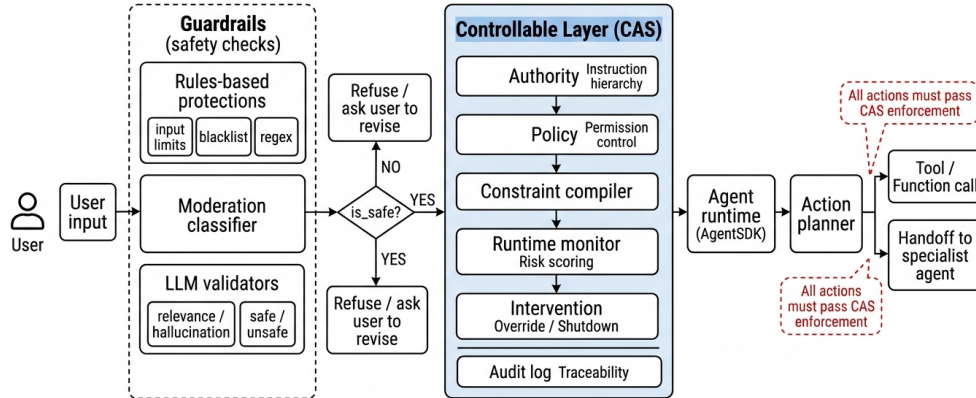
User

User input

Guardrails
(safety checks)

Rules-based protections

input limits

blacklist

regex

Moderation classifier

LLM validators

relevance / hallucination

safe / unsafe

Refuse / ask user to revise

NO

is_safe?

YES

YES

Refuse / ask user to revise

Controllable Layer (CAS)

Authority Instruction hierarchy

Policy Permission control

Constraint compiler

Runtime monitor
Risk scoring

Intervention
Override / Shutdown

Audit log Traceability

Agent runtime (AgentSDK)

Action planner

All actions must pass CAS enforcement

Tool / Function call

Handoff to specialist agent

All actions must pass CAS enforcement